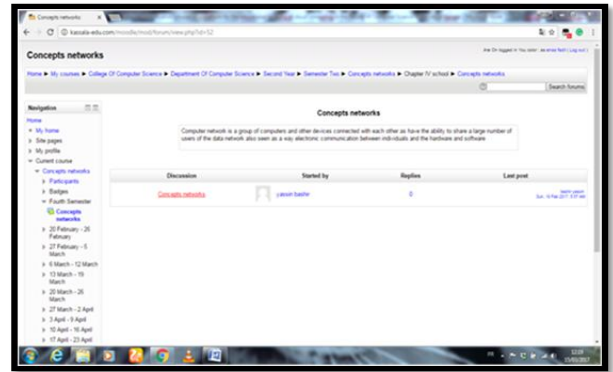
Concepts networks ×

kassala-edu.com/moodle/mod/forum/view.php?id=52

Concepts networks

You are logged in as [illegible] (Log out)

Home ▶ My courses ▶ College Of Computer Science ▶ Department Of Computer Science ▶ Second Year ▶ Semester Two ▶ Concepts networks ▶ Chapter IV school ▶ Concepts networks

Search forums

Navigation

Home
My home
Site pages
My profile
Current course
Concepts networks
Participants
Badges
Fourth Semester
Concepts networks
20 February - 26 February
27 February - 5 March
6 March - 12 March
13 March - 19 March
20 March - 26 March
27 March - 2 April
3 April - 9 April
10 April - 16 April
17 April - 23 April

Concepts networks

Computer network is a group of computers and other devices connected with each other as have the ability to share a large number of users of the data network also seen as a way electronic communication between individuals and the hardware and software

| Discussion | Started by | Replies | Last post |
|---|---|---|---|
| Concepts networks | yassin bashir | 0 | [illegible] Sun, 19 Feb 2017, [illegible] |

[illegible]